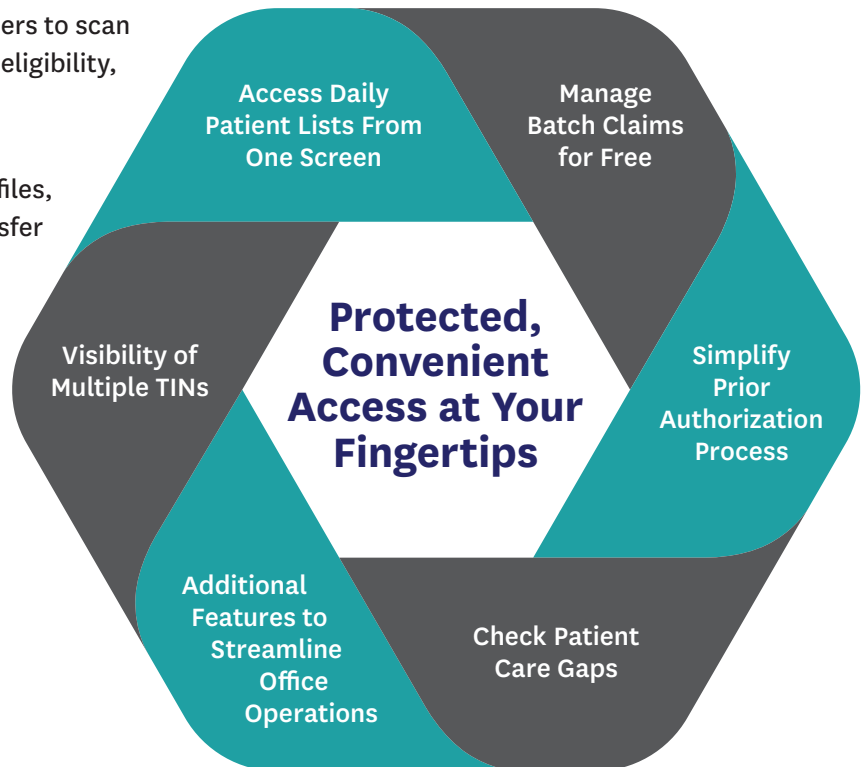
ers to scan
eligibility,

files,
sfer

Access Daily Patient Lists From One Screen

Manage Batch Claims for Free

Protected, Convenient Access at Your Fingertips

Visibility of Multiple TINs

Simplify Prior Authorization Process

Additional Features to Streamline Office Operations

Check Patient Care Gaps